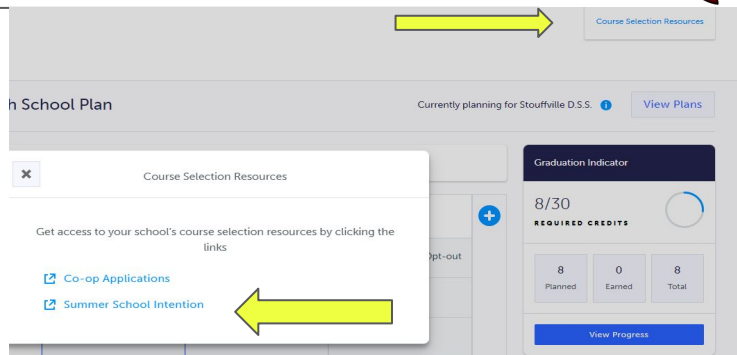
Course Selection Resources

h School Plan

Currently planning for Stouffville D.S.S.

View Plans

×

Course Selection Resources

Get access to your school's course selection resources by clicking the links

Co-op Applications

Summer School Intention

Opt-out

Graduation Indicator

8/30

REQUIRED CREDITS

| 8 | 0 | 8 |
|---|---|---|
| Planned | Earned | Total |

View Progress